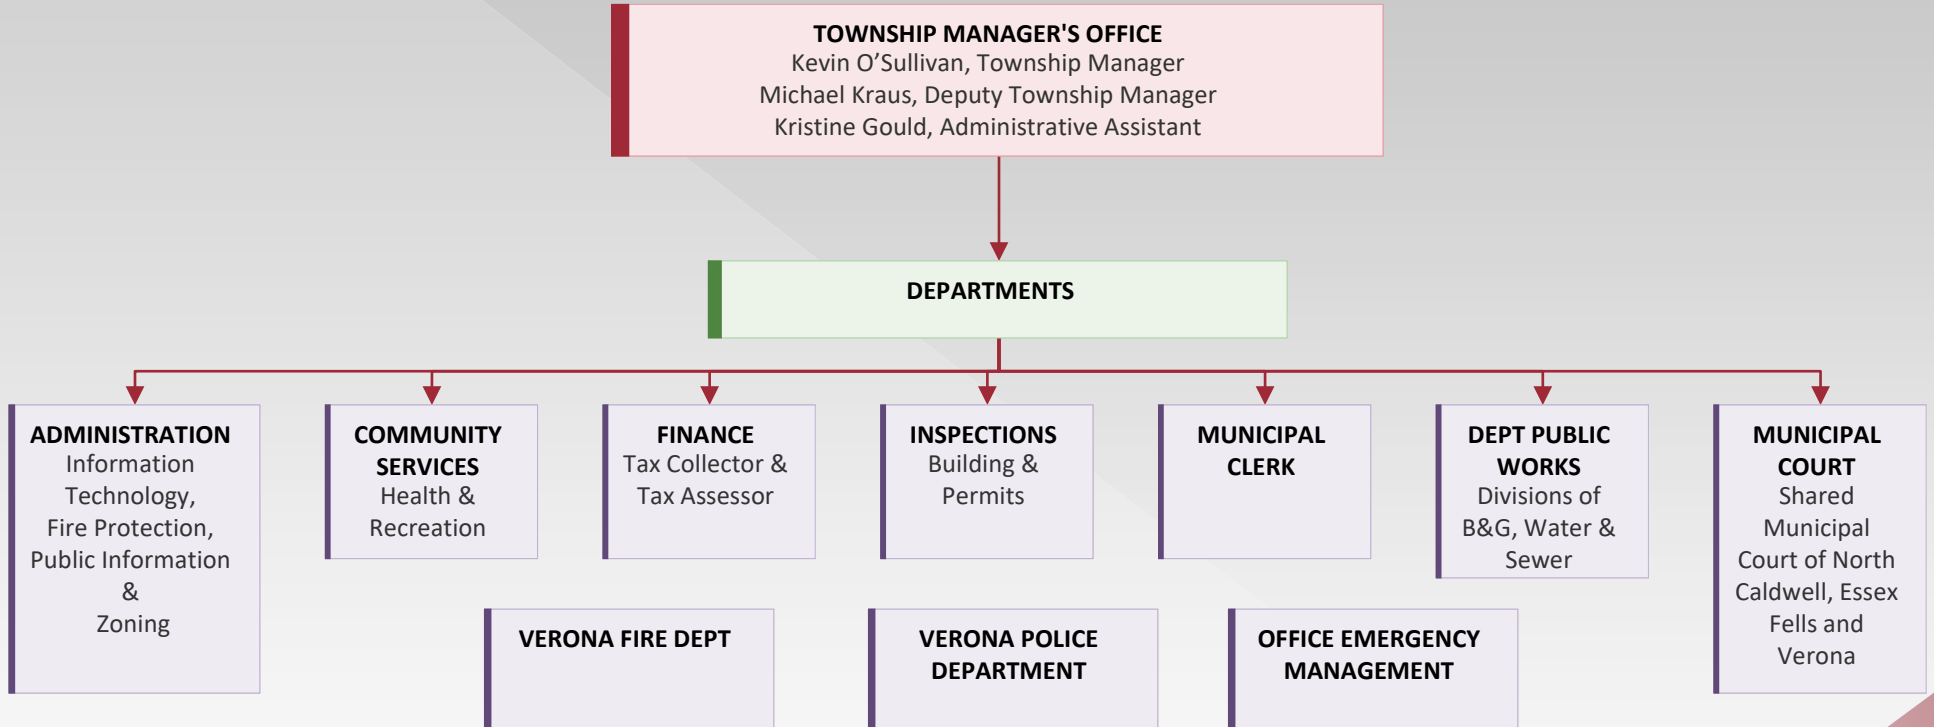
TOWNSHIP MANAGER'S OFFICE
Kevin O'Sullivan, Township Manager
Michael Kraus, Deputy Township Manager
Kristine Gould, Administrative Assistant

DEPARTMENTS

ADMINISTRATION
Information Technology, Fire Protection, Public Information & Zoning

COMMUNITY SERVICES
Health & Recreation

FINANCE
Tax Collector & Tax Assessor

INSPECTIONS
Building & Permits

MUNICIPAL CLERK

DEPT PUBLIC WORKS
Divisions of B&G, Water & Sewer

MUNICIPAL COURT
Shared Municipal Court of North Caldwell, Essex Fells and Verona

VERONA FIRE DEPT

VERONA POLICE DEPARTMENT

OFFICE EMERGENCY MANAGEMENT